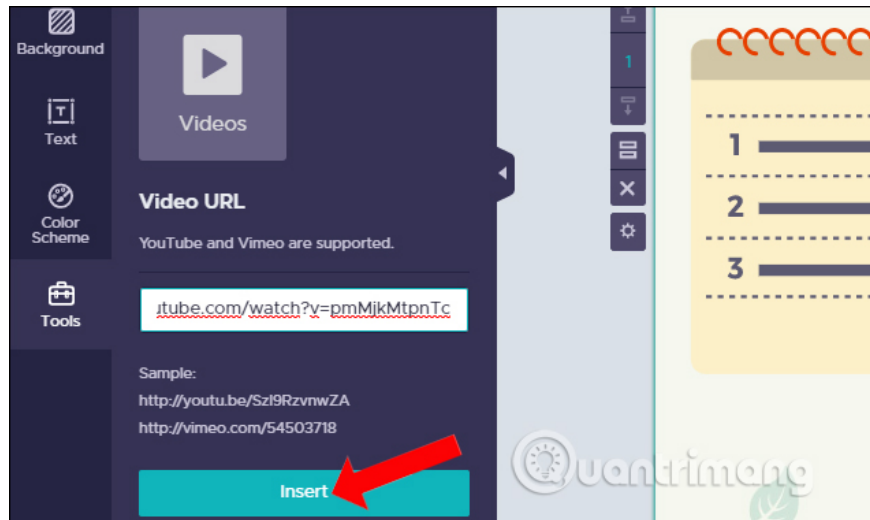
Background

Text

Color Scheme

Tools

Videos

Video URL

YouTube and Vimeo are supported.

utube.com/watch?v=pmMjkMtpnTc

Sample:
http://youtu.be/Szl9RzvnwZA
http://vimeo.com/54503718

Insert

1

1

2

3

Quantrimang